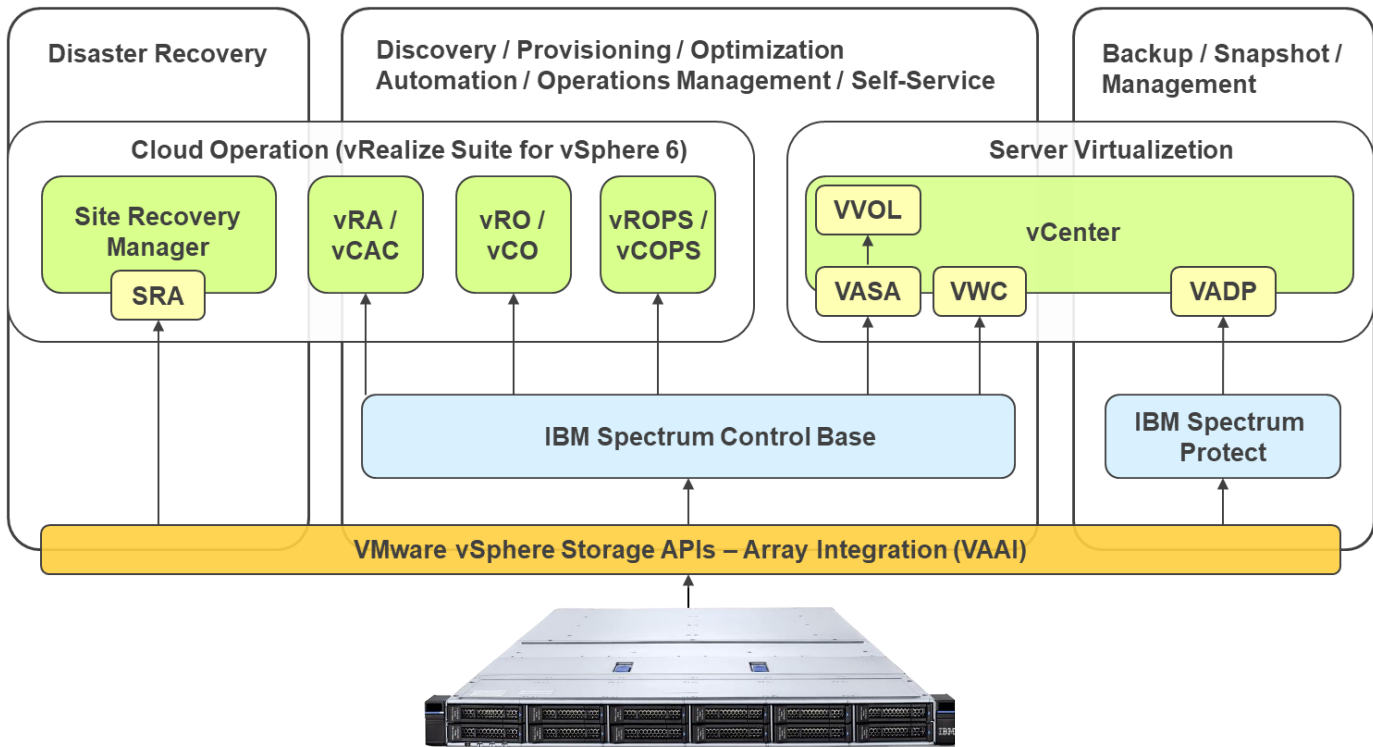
Disaster Recovery

Discovery / Provisioning / Optimization
Automation / Operations Management / Self-Service

Backup / Snapshot / Management

Cloud Operation (vRealize Suite for vSphere 6)

Site Recovery Manager

SRA

vRA / vCAC

vRO / vCO

vROPS / vCOPS

Server Virtualizetion

VVOL

vCenter

VASA

VWC

VADP

IBM Spectrum Control Base

IBM Spectrum Protect

VMware vSphere Storage APIs – Array Integration (VAAI)

IBM